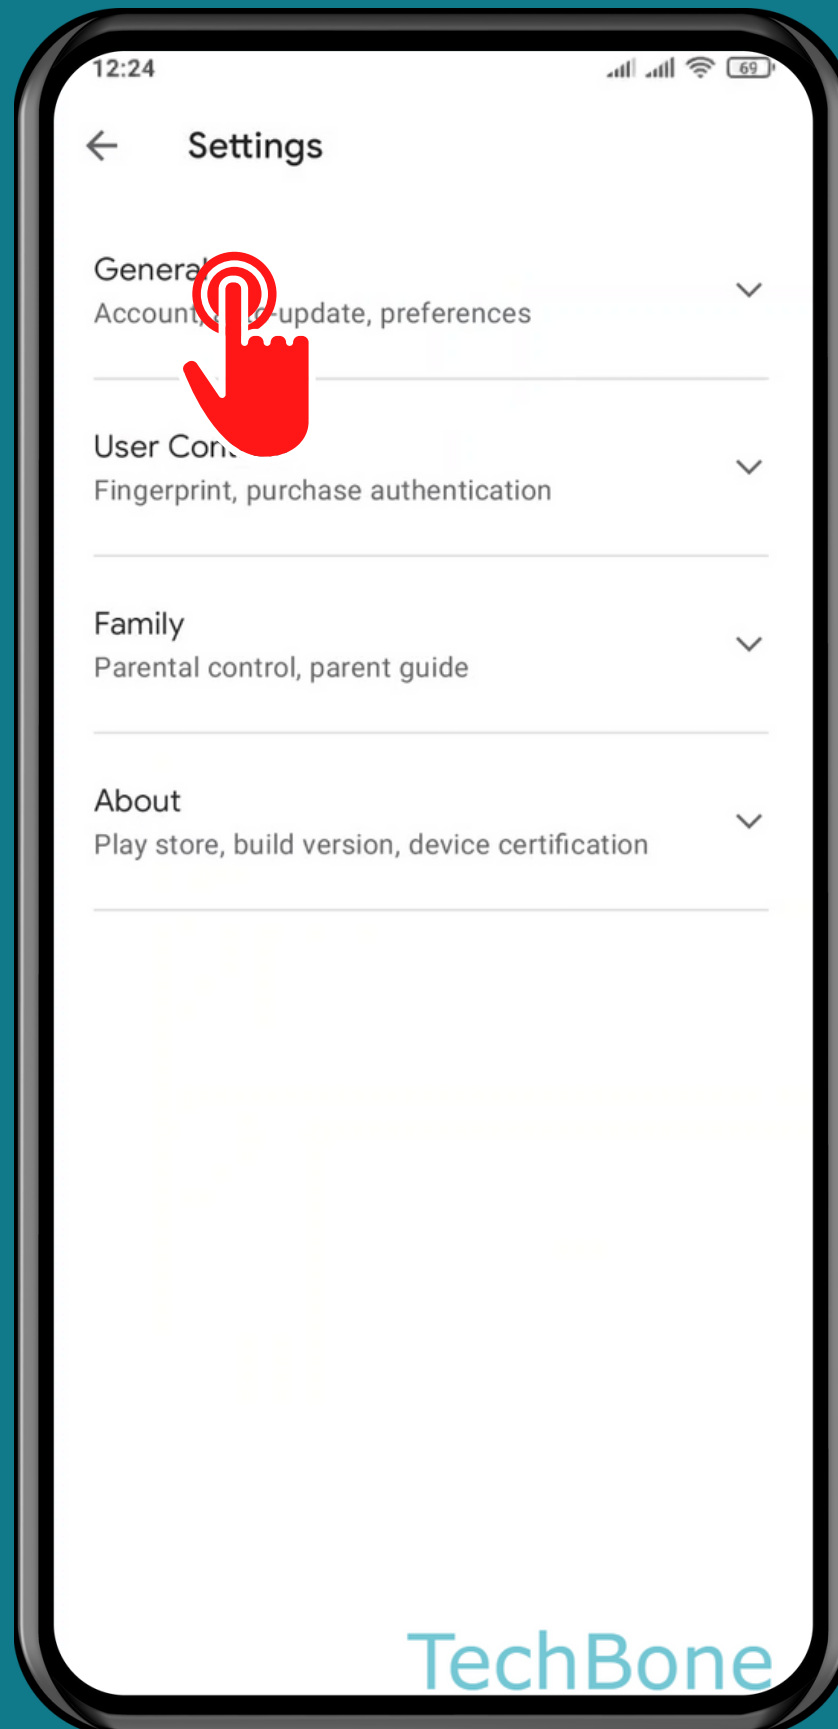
12:24

69

Settings

Genera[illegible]
Account, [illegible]-update, preferences

User Con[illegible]
Fingerprint, purchase authentication

Family
Parental control, parent guide

About
Play store, build version, device certification

TechBone